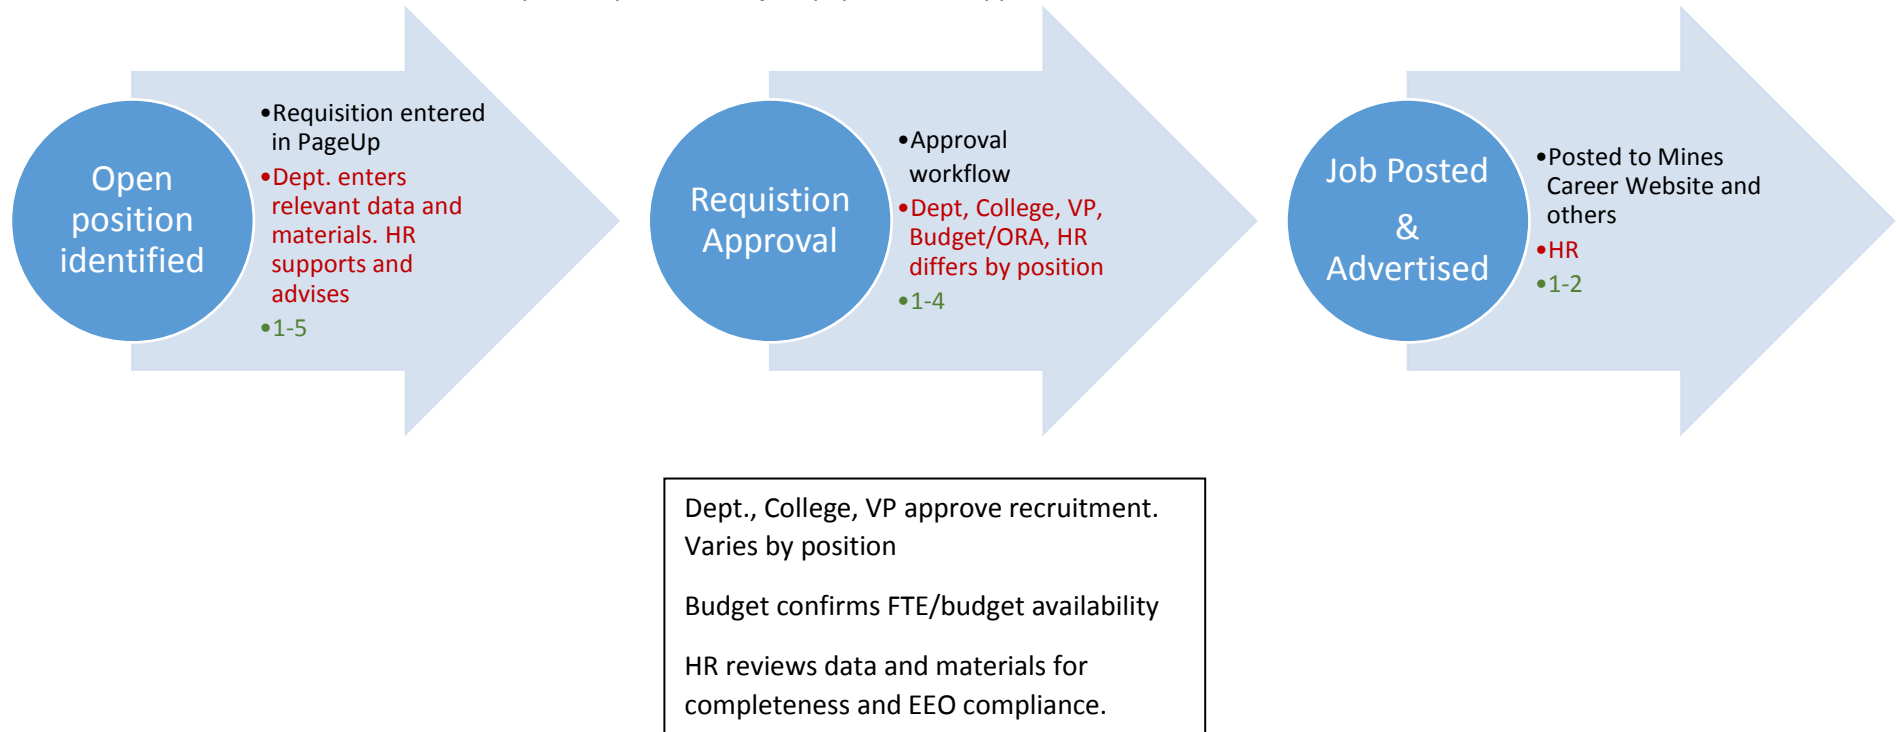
Open position identified

•Requisition entered in PageUp
•Dept. enters relevant data and materials. HR supports and advises
•1-5

Requisition Approval

•Approval workflow
•Dept, College, VP, Budget/ORA, HR differs by position
•1-4

Job Posted & Advertised

•Posted to Mines Career Website and others
•HR
•1-2

Dept., College, VP approve recruitment. Varies by position

Budget confirms FTE/budget availability

HR reviews data and materials for completeness and EEO compliance.